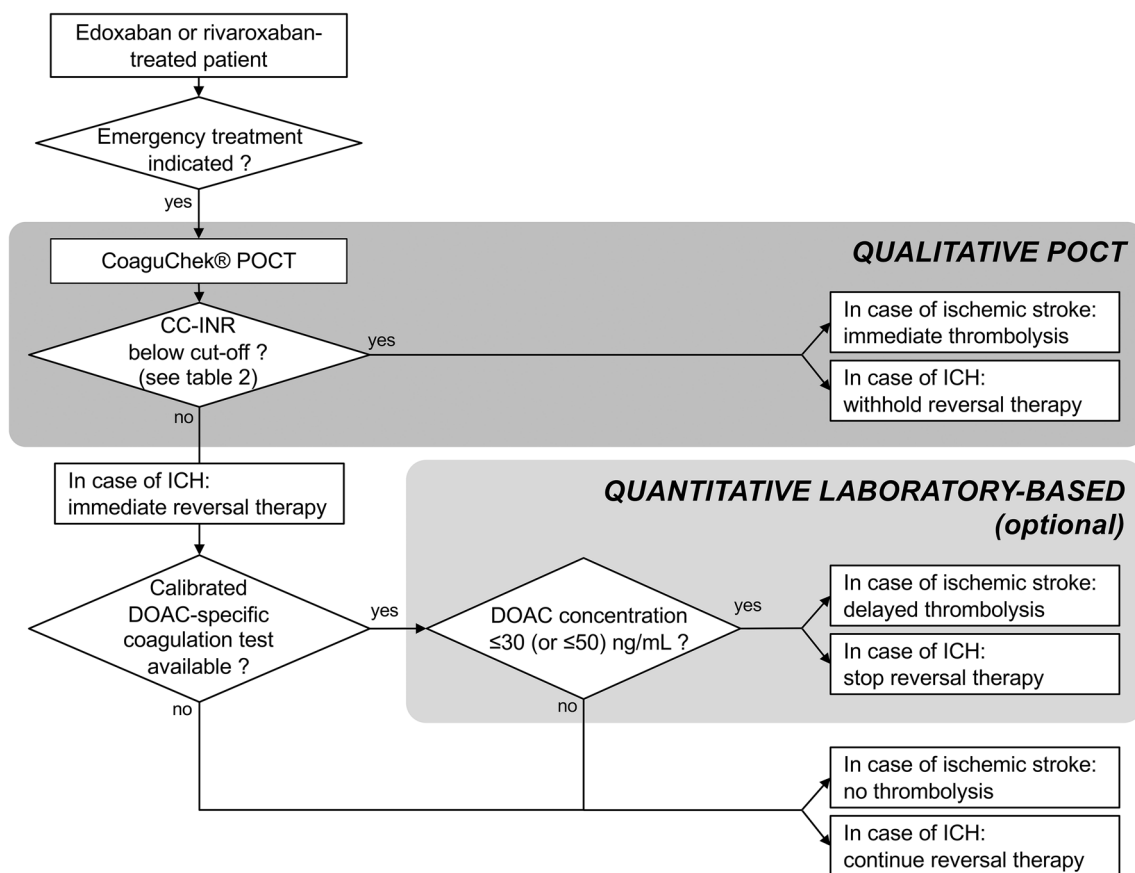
Edoxaban or rivaroxaban-treated patient

Emergency treatment indicated ?

yes

QUALITATIVE POCT

CoaguChek® POCT

CC-INR below cut-off ? (see table 2)

yes

In case of ischemic stroke: immediate thrombolysis

In case of ICH: withhold reversal therapy

no

In case of ICH: immediate reversal therapy

QUANTITATIVE LABORATORY-BASED (optional)

Calibrated DOAC-specific coagulation test available ?

yes

DOAC concentration ≤30 (or ≤50) ng/mL ?

yes

In case of ischemic stroke: delayed thrombolysis

In case of ICH: stop reversal therapy

no

no

In case of ischemic stroke: no thrombolysis

In case of ICH: continue reversal therapy